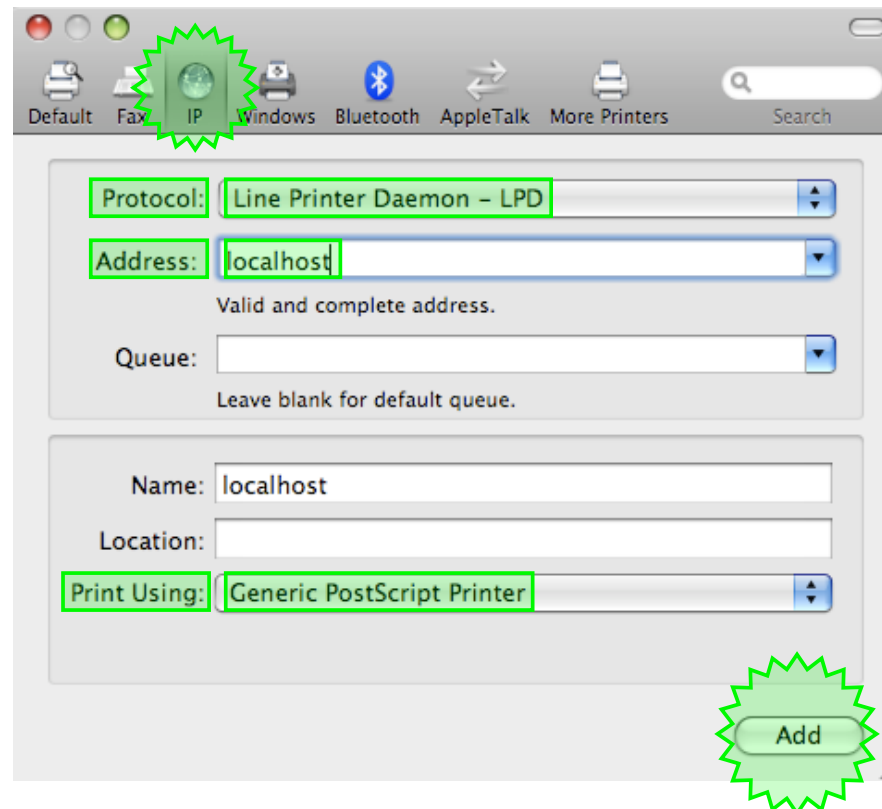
Default Fax IP Windows Bluetooth AppleTalk More Printers Search

Protocol: Line Printer Daemon – LPD

Address: localhost

Valid and complete address.

Queue:

Leave blank for default queue.

Name: localhost

Location:

Print Using: Generic PostScript Printer

Add